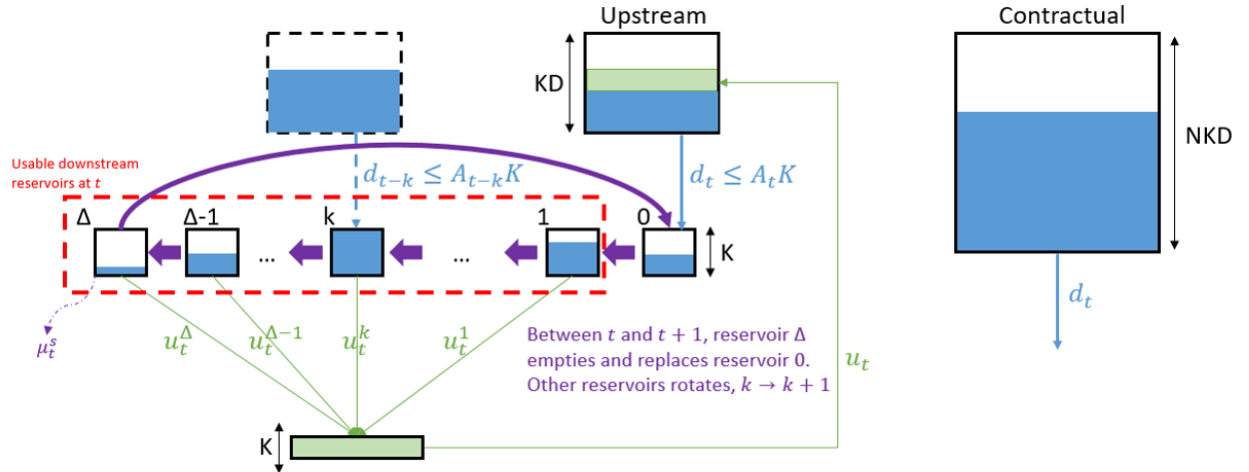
Upstream

Contractual

KD

NKD

Usable downstream reservoirs at $t$

$d_{t-k} \leq A_{t-k}K$

$d_t \leq A_t K$

Δ

Δ-1

k

1

0

K

...

...

$d_t$

$\mu_t^s$

$u_t^{\Delta}$

$u_t^{\Delta-1}$

$u_t^k$

$u_t^1$

Between $t$ and $t+1$, reservoir Δ empties and replaces reservoir 0. Other reservoirs rotates, $k \rightarrow k+1$

$u_t$

K